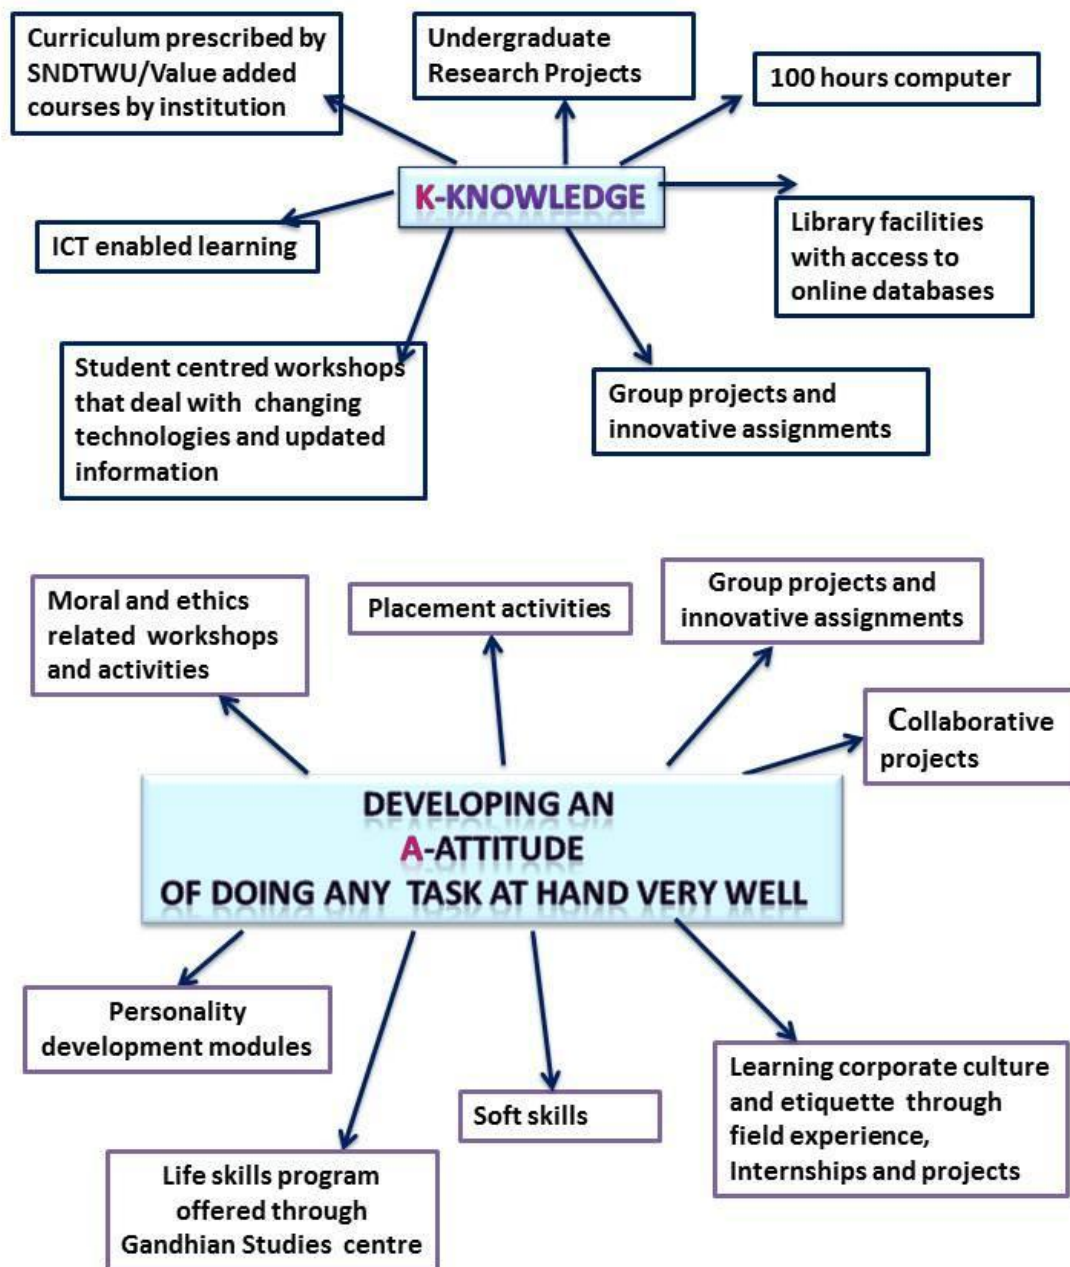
Curriculum prescribed by SNDTWU/Value added courses by institution

Undergraduate Research Projects

100 hours computer

K-KNOWLEDGE

ICT enabled learning

Library facilities with access to online databases

Student centred workshops that deal with changing technologies and updated information

Group projects and innovative assignments

Moral and ethics related workshops and activities

Placement activities

Group projects and innovative assignments

Collaborative projects

DEVELOPING AN
A-ATTITUDE
OF DOING ANY TASK AT HAND VERY WELL

Personality development modules

Soft skills

Learning corporate culture and etiquette through field experience, Internships and projects

Life skills program offered through Gandhian Studies centre